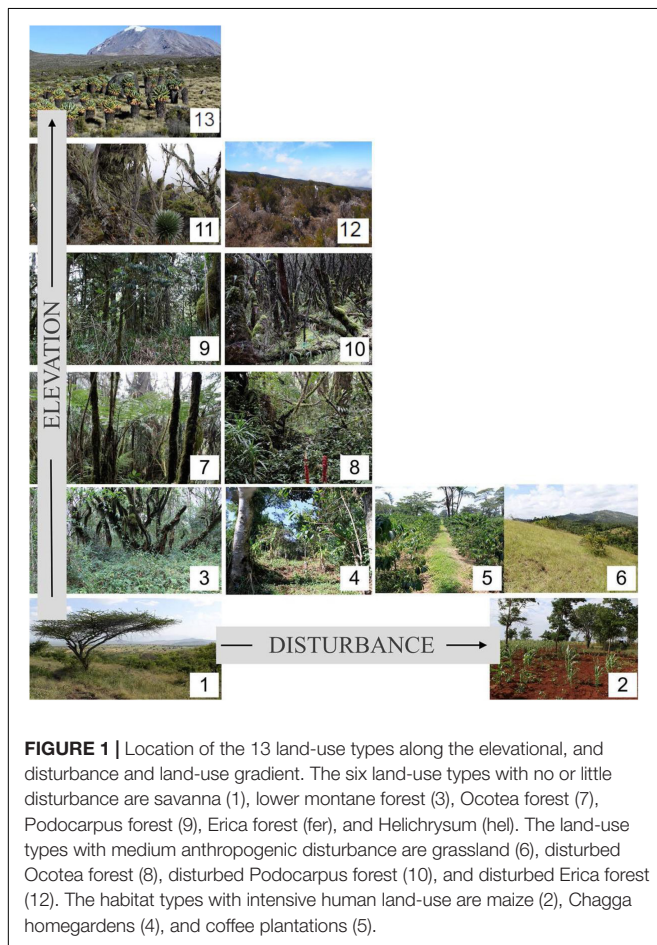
13

11

12

ELEVATION

9

10

7

8

3

4

5

6

1

DISTURBANCE

2

**FIGURE 1 |** Location of the 13 land-use types along the elevational, and disturbance and land-use gradient. The six land-use types with no or little disturbance are savanna (1), lower montane forest (3), Ocotea forest (7), Podocarpus forest (9), Erica forest (fer), and Helichrysum (hel). The land-use types with medium anthropogenic disturbance are grassland (6), disturbed Ocotea forest (8), disturbed Podocarpus forest (10), and disturbed Erica forest (12). The habitat types with intensive human land-use are maize (2), Chagga homegardens (4), and coffee plantations (5).